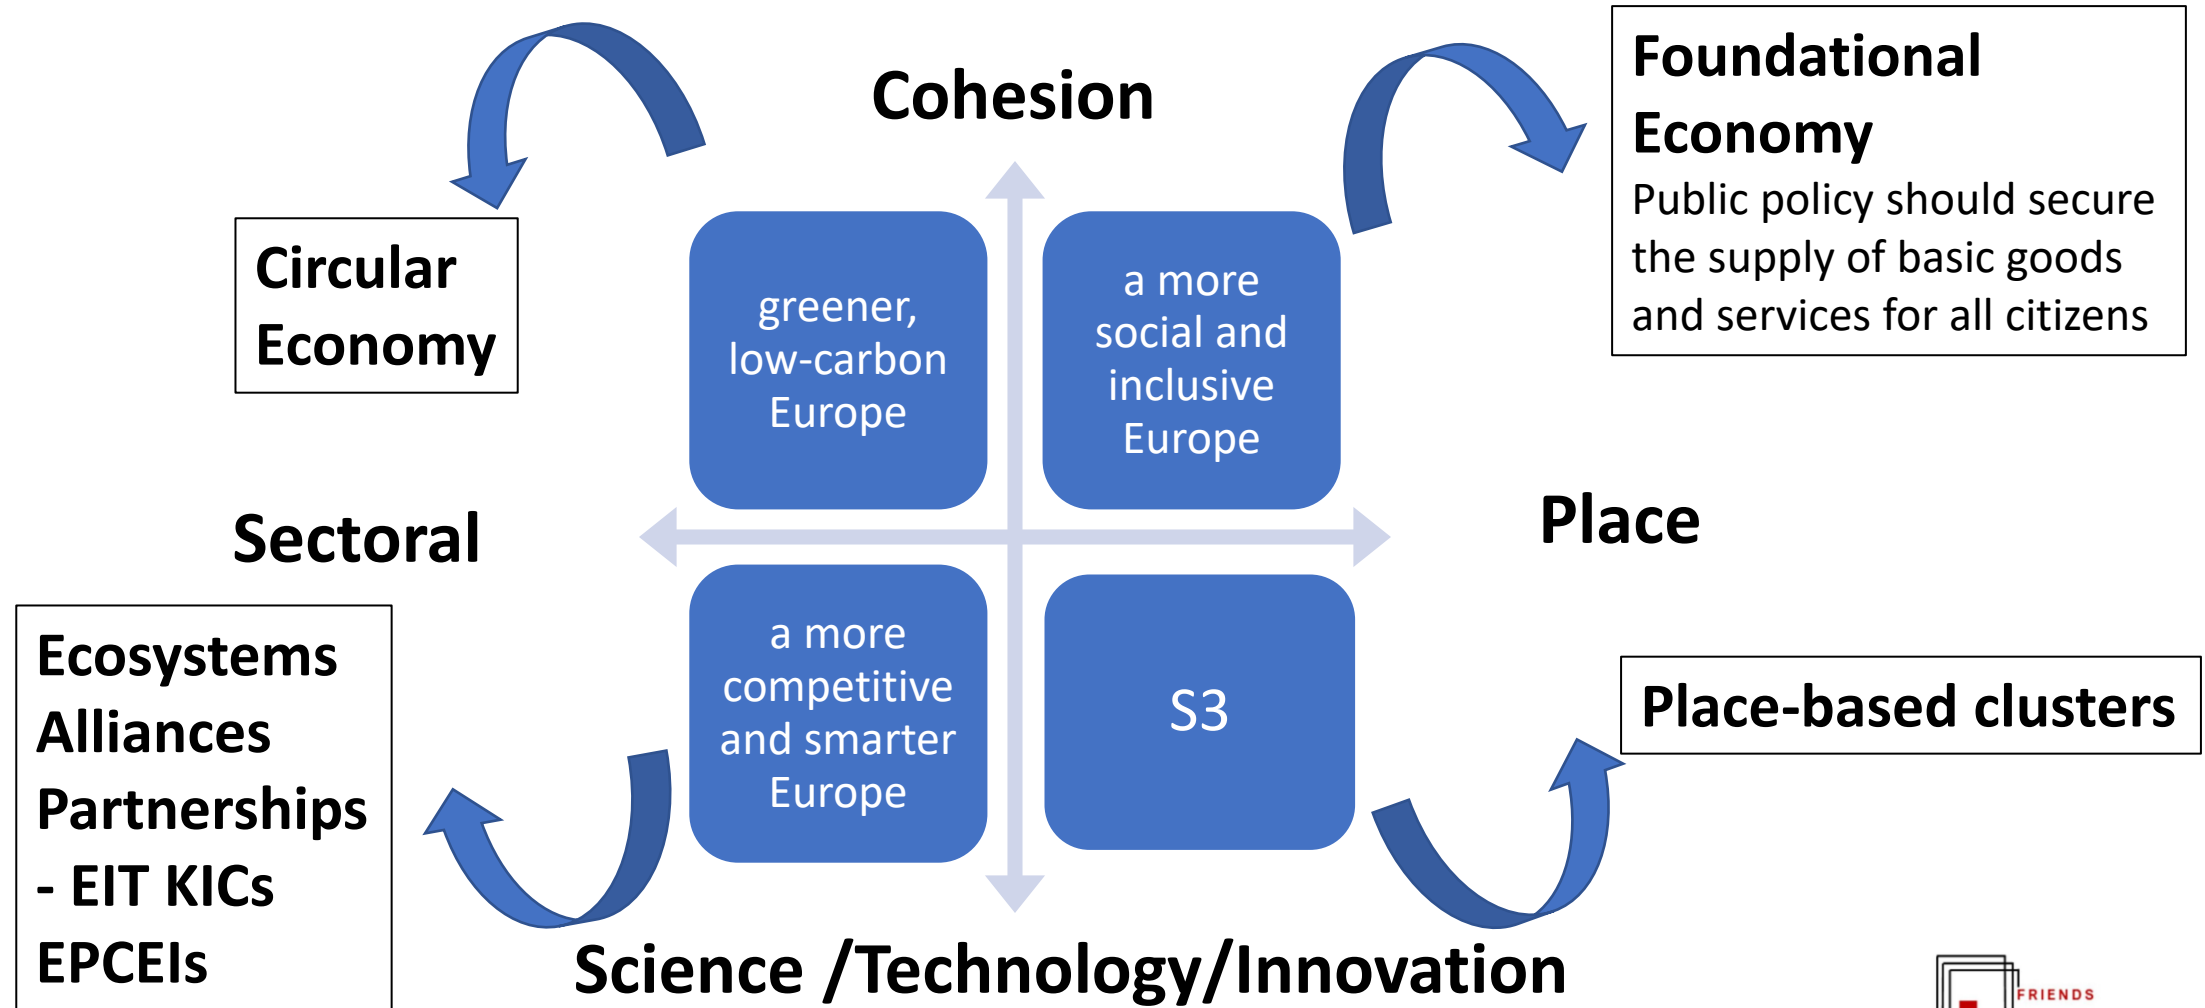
Cohesion

Circular Economy

Foundational Economy
Public policy should secure the supply of basic goods and services for all citizens

greener, low-carbon Europe

a more social and inclusive Europe

Sectoral

Place

Ecosystems
Alliances
Partnerships
- EIT KICs
EPCEIs

a more competitive and smarter Europe

S3

Place-based clusters

Science /Technology/Innovation

FRIENDS